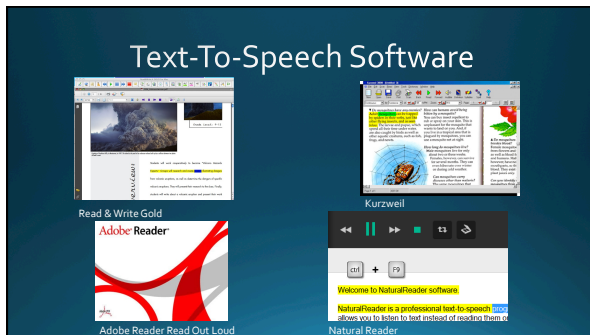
Text-To-Speech Software

Read & Write Gold

Kurzweil

Adobe Reader

Adobe Reader Read Out Loud

ctrl + F9

Welcome to NaturalReader software.

NaturalReader is a professional text-to-speech pro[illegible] allows you to listen to text instead of reading them o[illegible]

Natural Reader